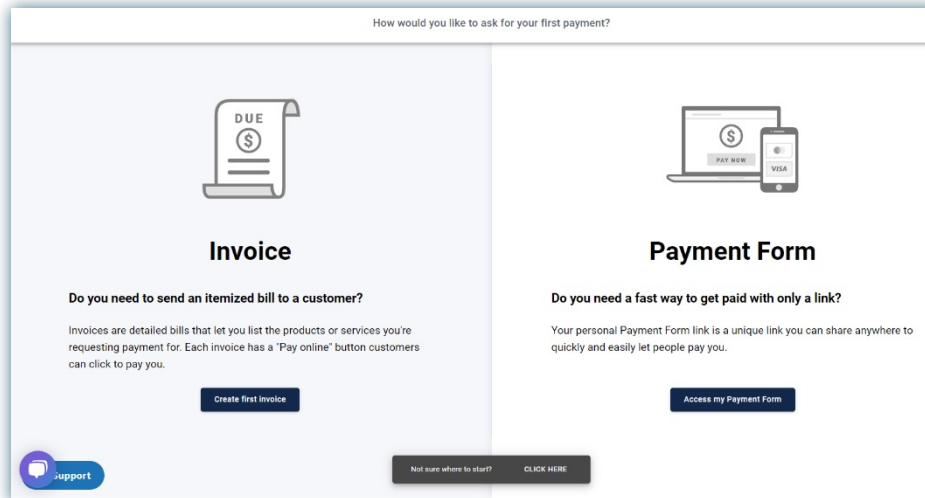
How would you like to ask for your first payment?

DUE

$

Invoice

Do you need to send an itemized bill to a customer?

Invoices are detailed bills that let you list the products or services you're requesting payment for. Each invoice has a "Pay online" button customers can click to pay you.

Create first invoice

$

PAY NOW

VISA

Payment Form

Do you need a fast way to get paid with only a link?

Your personal Payment Form link is a unique link you can share anywhere to quickly and easily let people pay you.

Access my Payment Form

Support

Not sure where to start?

CLICK HERE